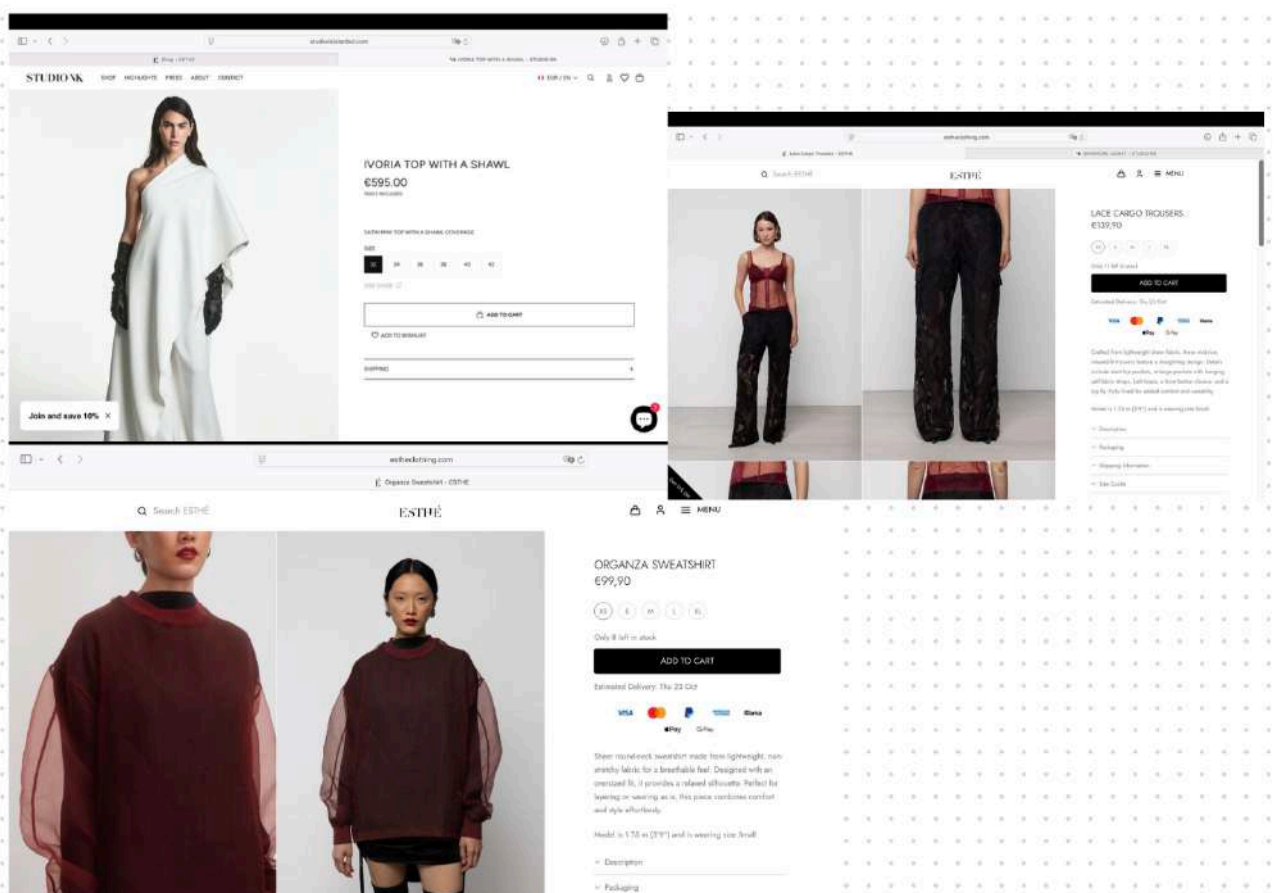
studionkistanbul.com

Shop - ESTHÉ

IVORIA TOP WITH A SHAWL - STUDIO NK

STUDIO NK SHOP HIGHLIGHTS PRESS ABOUT CONTACT

EUR / EN

IVORIA TOP WITH A SHAWL
€595.00
TAXES INCLUDED

SATIN MINI TOP WITH A SHAWL COVERAGE

SIZE
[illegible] 34 36 38 40 42

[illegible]

ADD TO CART

ADD TO WISHLIST

SHIPPING +

Join and save 10% ×

esthéclothing.com

Lace Cargo Trousers - ESTHÉ

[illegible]

Search ESTHÉ

ESTHÉ

MENU

LACE CARGO TROUSERS
€139,90

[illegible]

ADD TO CART

Estimated Delivery: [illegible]

VISA Klarna
Pay G Pay

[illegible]

Model is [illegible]

Description
Packaging
Shipping Information
Size Guide

esthéclothing.com

Organza Sweatshirt - ESTHÉ

Search ESTHÉ

ESTHÉ

MENU

ORGANZA SWEATSHIRT
€99,90

XS S M L XL

Only 8 left in stock

ADD TO CART

Estimated Delivery: Thu 23 Oct

VISA Klarna
Pay G Pay

Sheer round-neck sweatshirt made from lightweight, non-stretchy fabric for a breathable feel. Designed with an oversized fit, it provides a relaxed silhouette. Perfect for layering or wearing as is, this piece combines comfort and style effortlessly.

Model is 1.76 m (5'9") and is wearing size Small

Description

Packaging